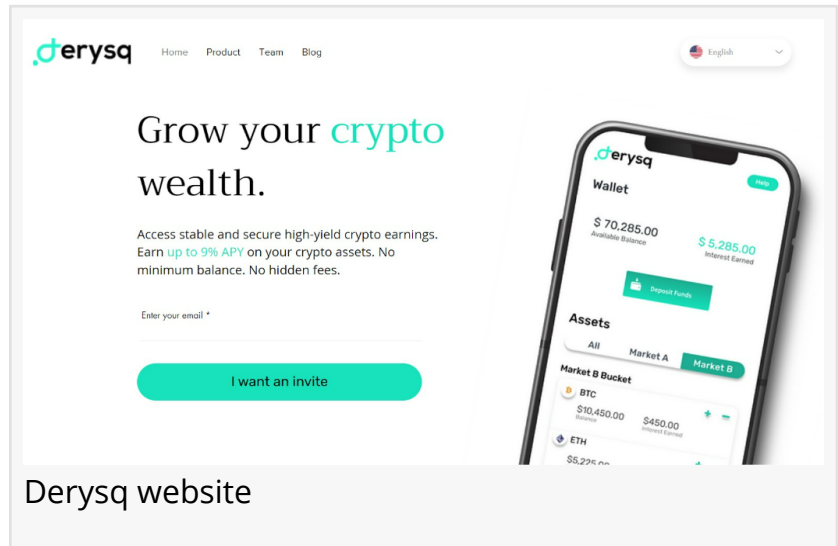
derysq

Home Product Team Blog

English

Grow your crypto wealth.

Access stable and secure high-yield crypto earnings. Earn up to 9% APY on your crypto assets. No minimum balance. No hidden fees.

Enter your email *

I want an invite

derysq

Wallet

Help

$ 70,285.00
Available Balance

$ 5,285.00
Interest Earned

Deposit Funds

Assets

All Market A Market B

Market B Bucket

BTC

$10,450.00
Balance

$450.00
Interest Earned

+ −

ETH

$5,225.00

+

Derysq website